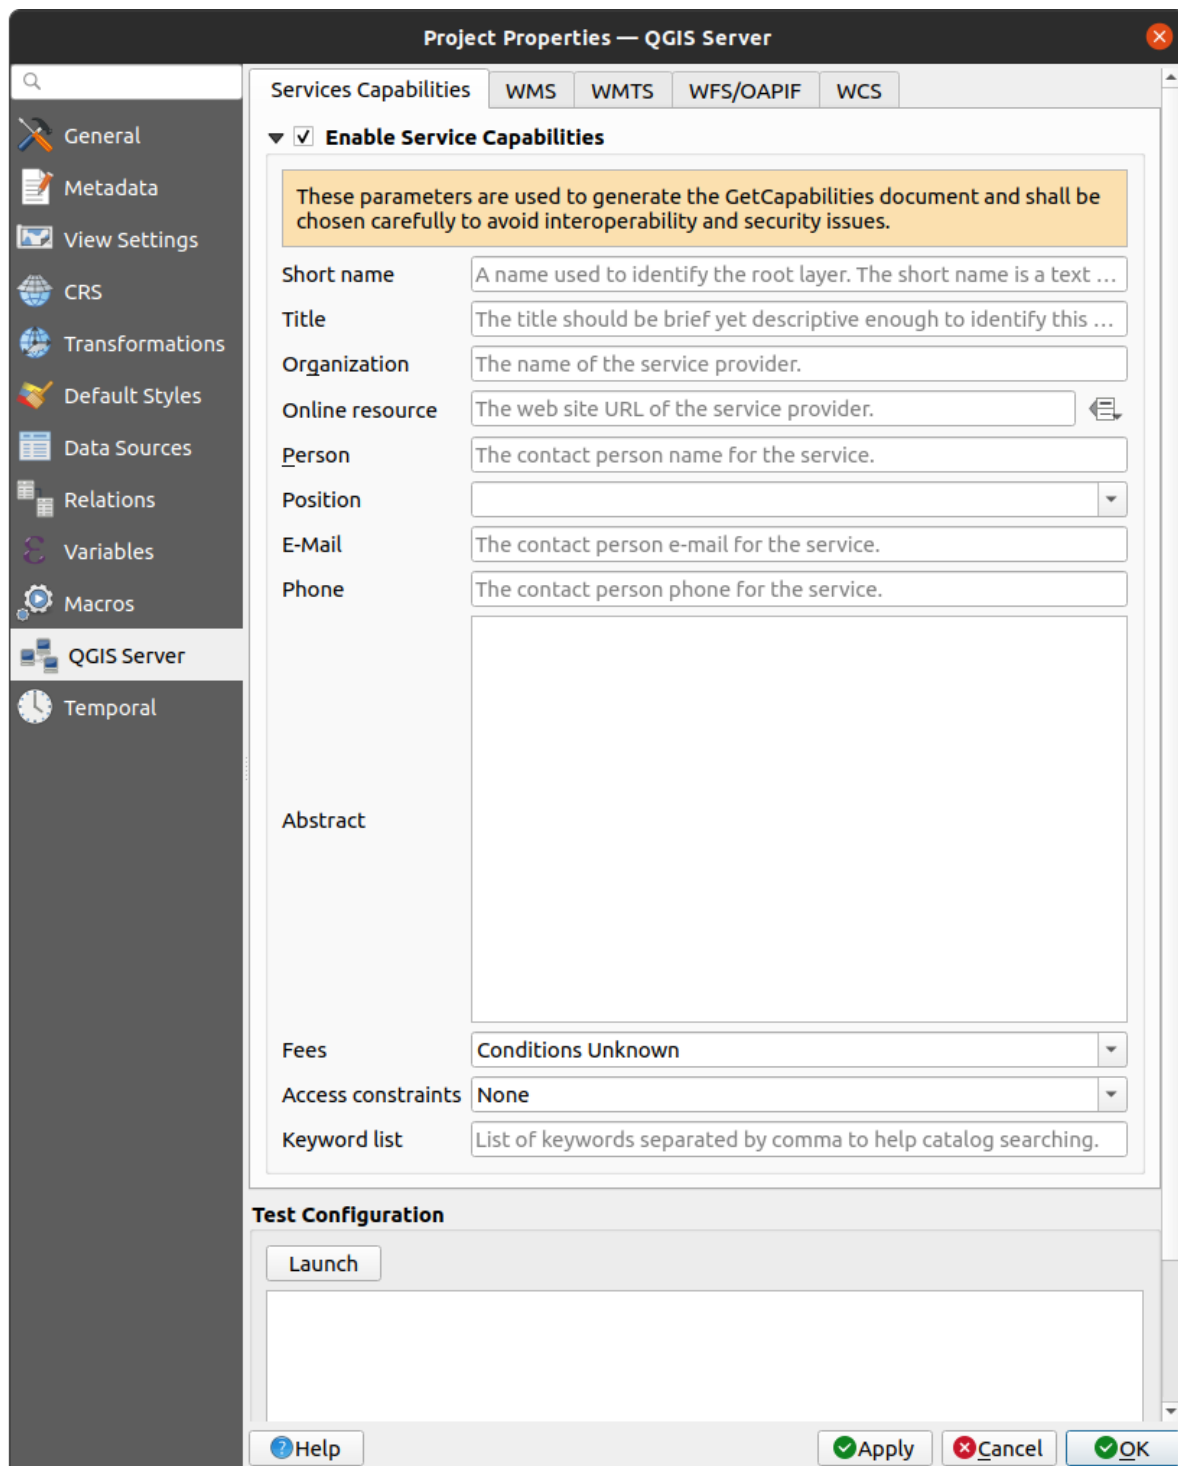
Project Properties — QGIS Server

General
Metadata
View Settings
CRS
Transformations
Default Styles
Data Sources
Relations
Variables
Macros
QGIS Server
Temporal

Services Capabilities | WMS | WMTS | WFS/OAPIF | WCS

Enable Service Capabilities

These parameters are used to generate the GetCapabilities document and shall be chosen carefully to avoid interoperability and security issues.

Short name: A name used to identify the root layer. The short name is a text ...
Title: The title should be brief yet descriptive enough to identify this ...
Organization: The name of the service provider.
Online resource: The web site URL of the service provider.
Person: The contact person name for the service.
Position
E-Mail: The contact person e-mail for the service.
Phone: The contact person phone for the service.
Abstract
Fees: Conditions Unknown
Access constraints: None
Keyword list: List of keywords separated by comma to help catalog searching.

Test Configuration
Launch

Help
Apply
Cancel
OK